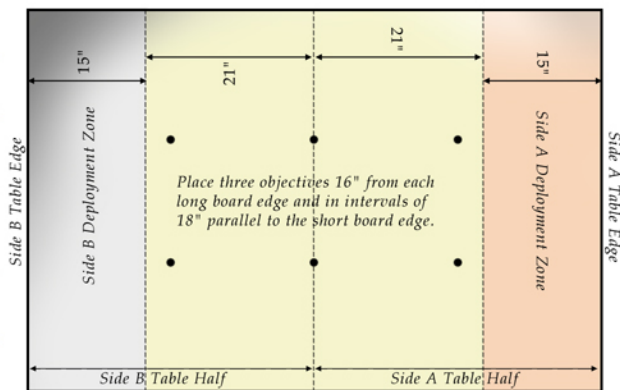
Side B Table Edge

15"

21"

21"

15"

Side B Deployment Zone

Place three objectives 16" from each long board edge and in intervals of 18" parallel to the short board edge.

Side A Deployment Zone

Side A Table Edge

Side B Table Half

Side A Table Half